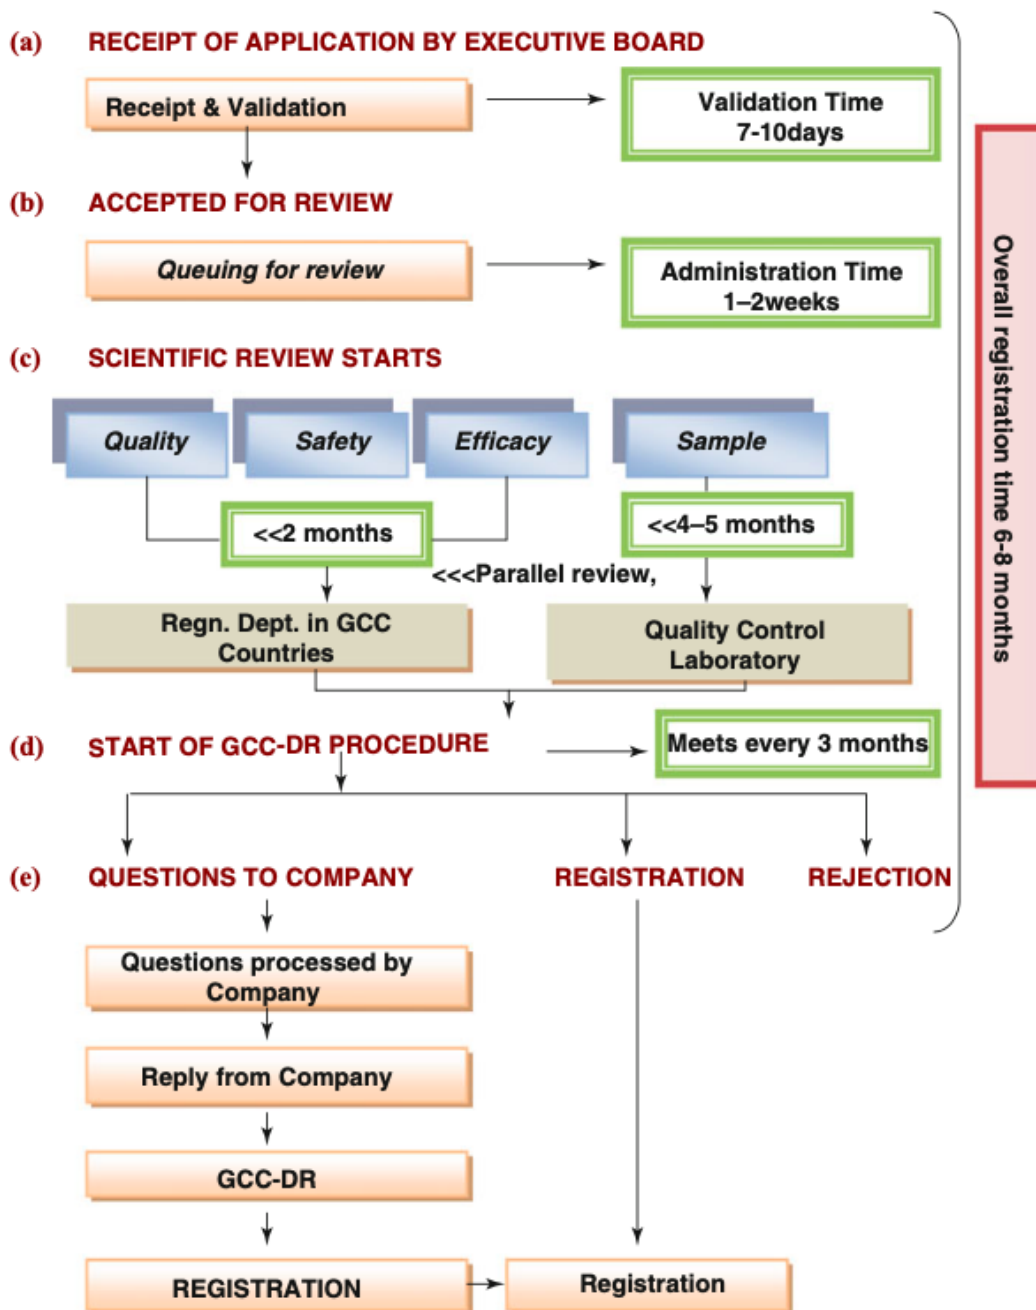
(a) RECEIPT OF APPLICATION BY EXECUTIVE BOARD

Receipt & Validation

Validation Time 7-10days

(b) ACCEPTED FOR REVIEW

Queuing for review

Administration Time 1–2weeks

(c) SCIENTIFIC REVIEW STARTS

Quality

Safety

Efficacy

Sample

<<2 months

<<4–5 months

<<<Parallel review,

Regn. Dept. in GCC Countries

Quality Control Laboratory

(d) START OF GCC-DR PROCEDURE

Meets every 3 months

(e) QUESTIONS TO COMPANY

REGISTRATION

REJECTION

Questions processed by Company

Reply from Company

GCC-DR

REGISTRATION

Registration

Overall registration time 6-8 months